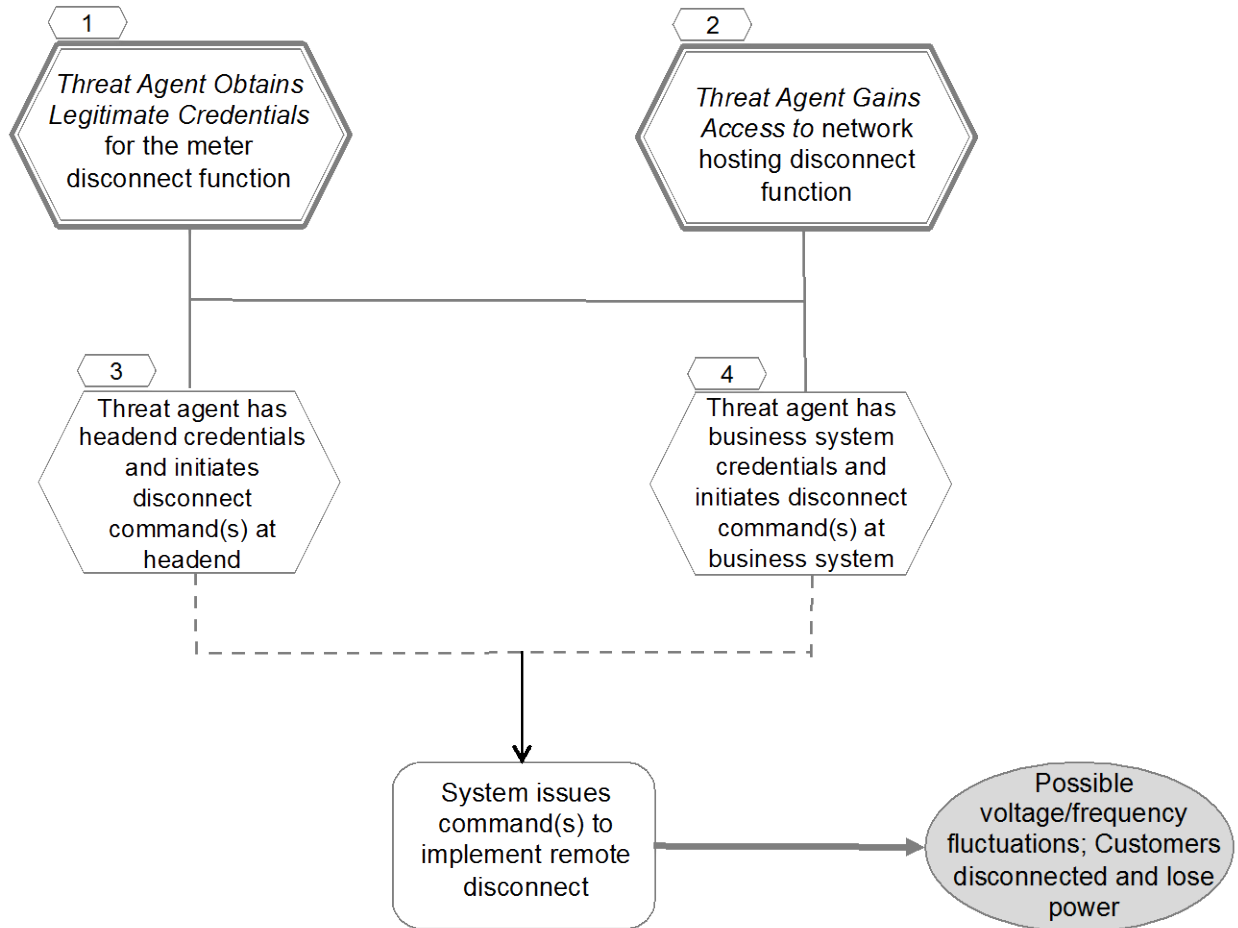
1

Threat Agent Obtains Legitimate Credentials for the meter disconnect function

2

Threat Agent Gains Access to network hosting disconnect function

3

Threat agent has headend credentials and initiates disconnect command(s) at headend

4

Threat agent has business system credentials and initiates disconnect command(s) at business system

System issues command(s) to implement remote disconnect

Possible voltage/frequency fluctuations; Customers disconnected and lose power